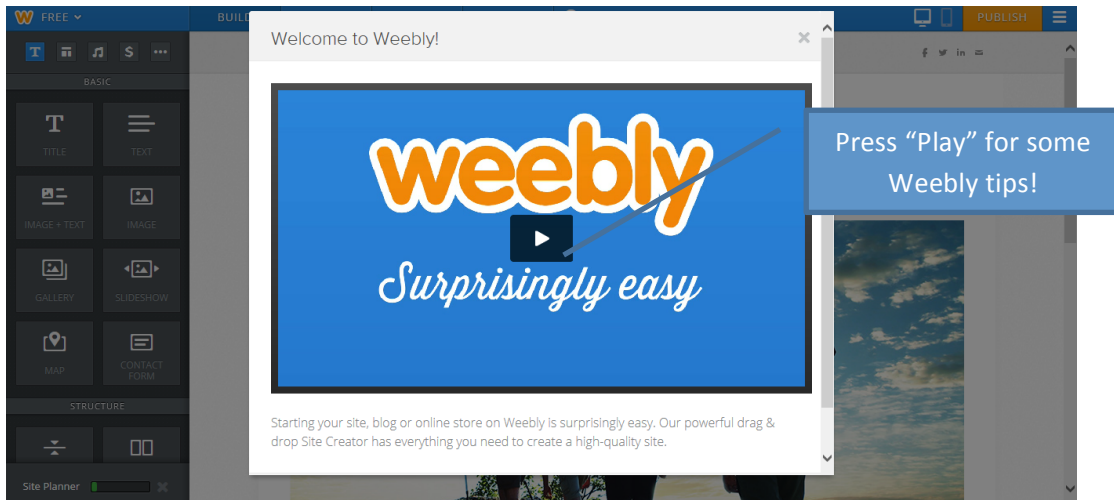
FREE
BUILD
PUBLISH
BASIC
TITLE
TEXT
IMAGE + TEXT
IMAGE
GALLERY
SLIDESHOW
MAP
CONTACT FORM
STRUCTURE
Site Planner

Welcome to Weebly!
×
weebly
Surprisingly easy
Press "Play" for some Weebly tips!

Starting your site, blog or online store on Weebly is surprisingly easy. Our powerful drag & drop Site Creator has everything you need to create a high-quality site.